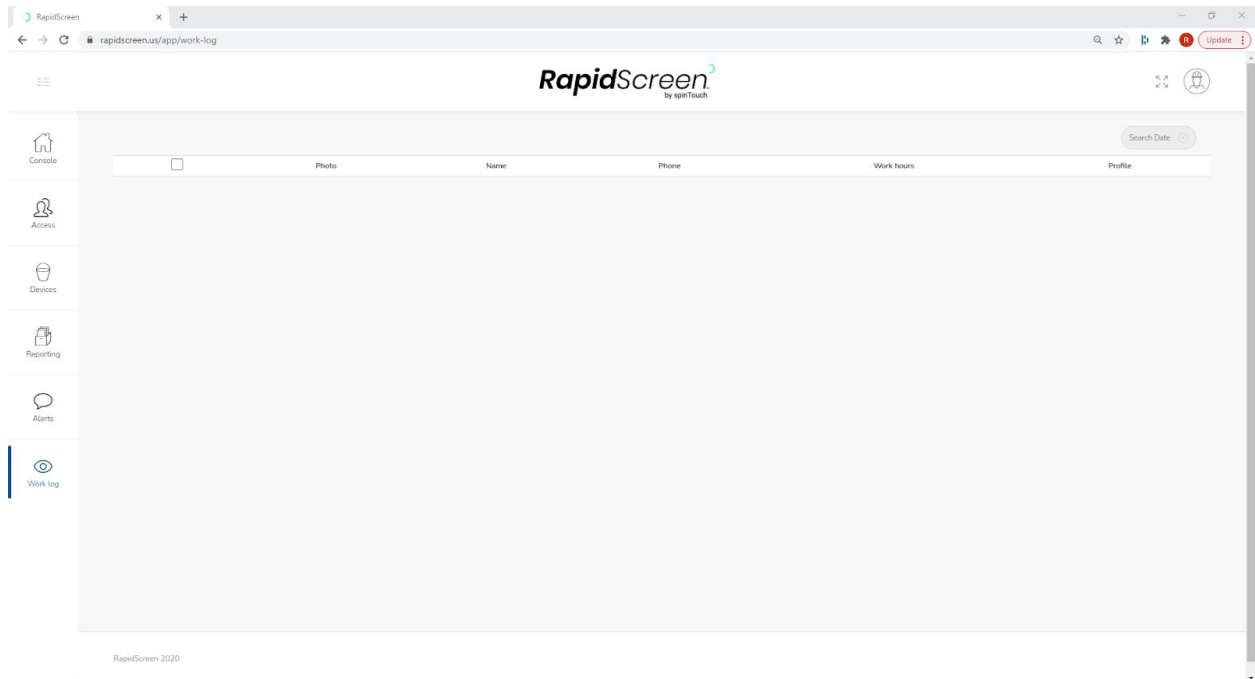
RapidScreen
rapidscreen.us/app/work-log
R Update

RapidScreen
by spinTouch

Console
Access
Devices
Reporting
Alerts
Work log

Search Date

| | Photo | Name | Phone | Work hours | Profile |
|---|---|---|---|---|---|

RapidScreen 2020